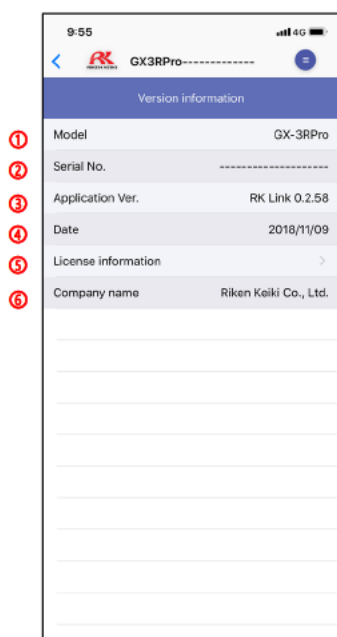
9:55
4G

RK

GX3RPro-------------

Version information

①
Model
GX-3RPro

②
Serial No.
--------------------

③
Application Ver.
RK Link 0.2.58

④
Date
2018/11/09

⑤
License information
>

⑥
Company name
Riken Keiki Co., Ltd.